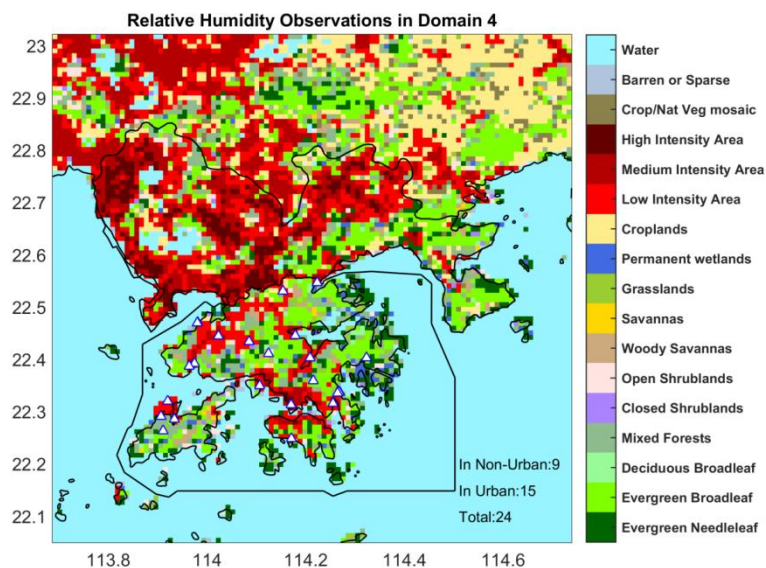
Relative Humidity Observations in Domain 4

23
22.9
22.8
22.7
22.6
22.5
22.4
22.3
22.2
22.1

113.8 114 114.2 114.4 114.6

In Non-Urban:9
In Urban:15
Total:24

Water
Barren or Sparse
Crop/Nat Veg mosaic
High Intensity Area
Medium Intensity Area
Low Intensity Area
Croplands
Permanent wetlands
Grasslands
Savannas
Woody Savannas
Open Shrublands
Closed Shrublands
Mixed Forests
Deciduous Broadleaf
Evergreen Broadleaf
Evergreen Needleleaf